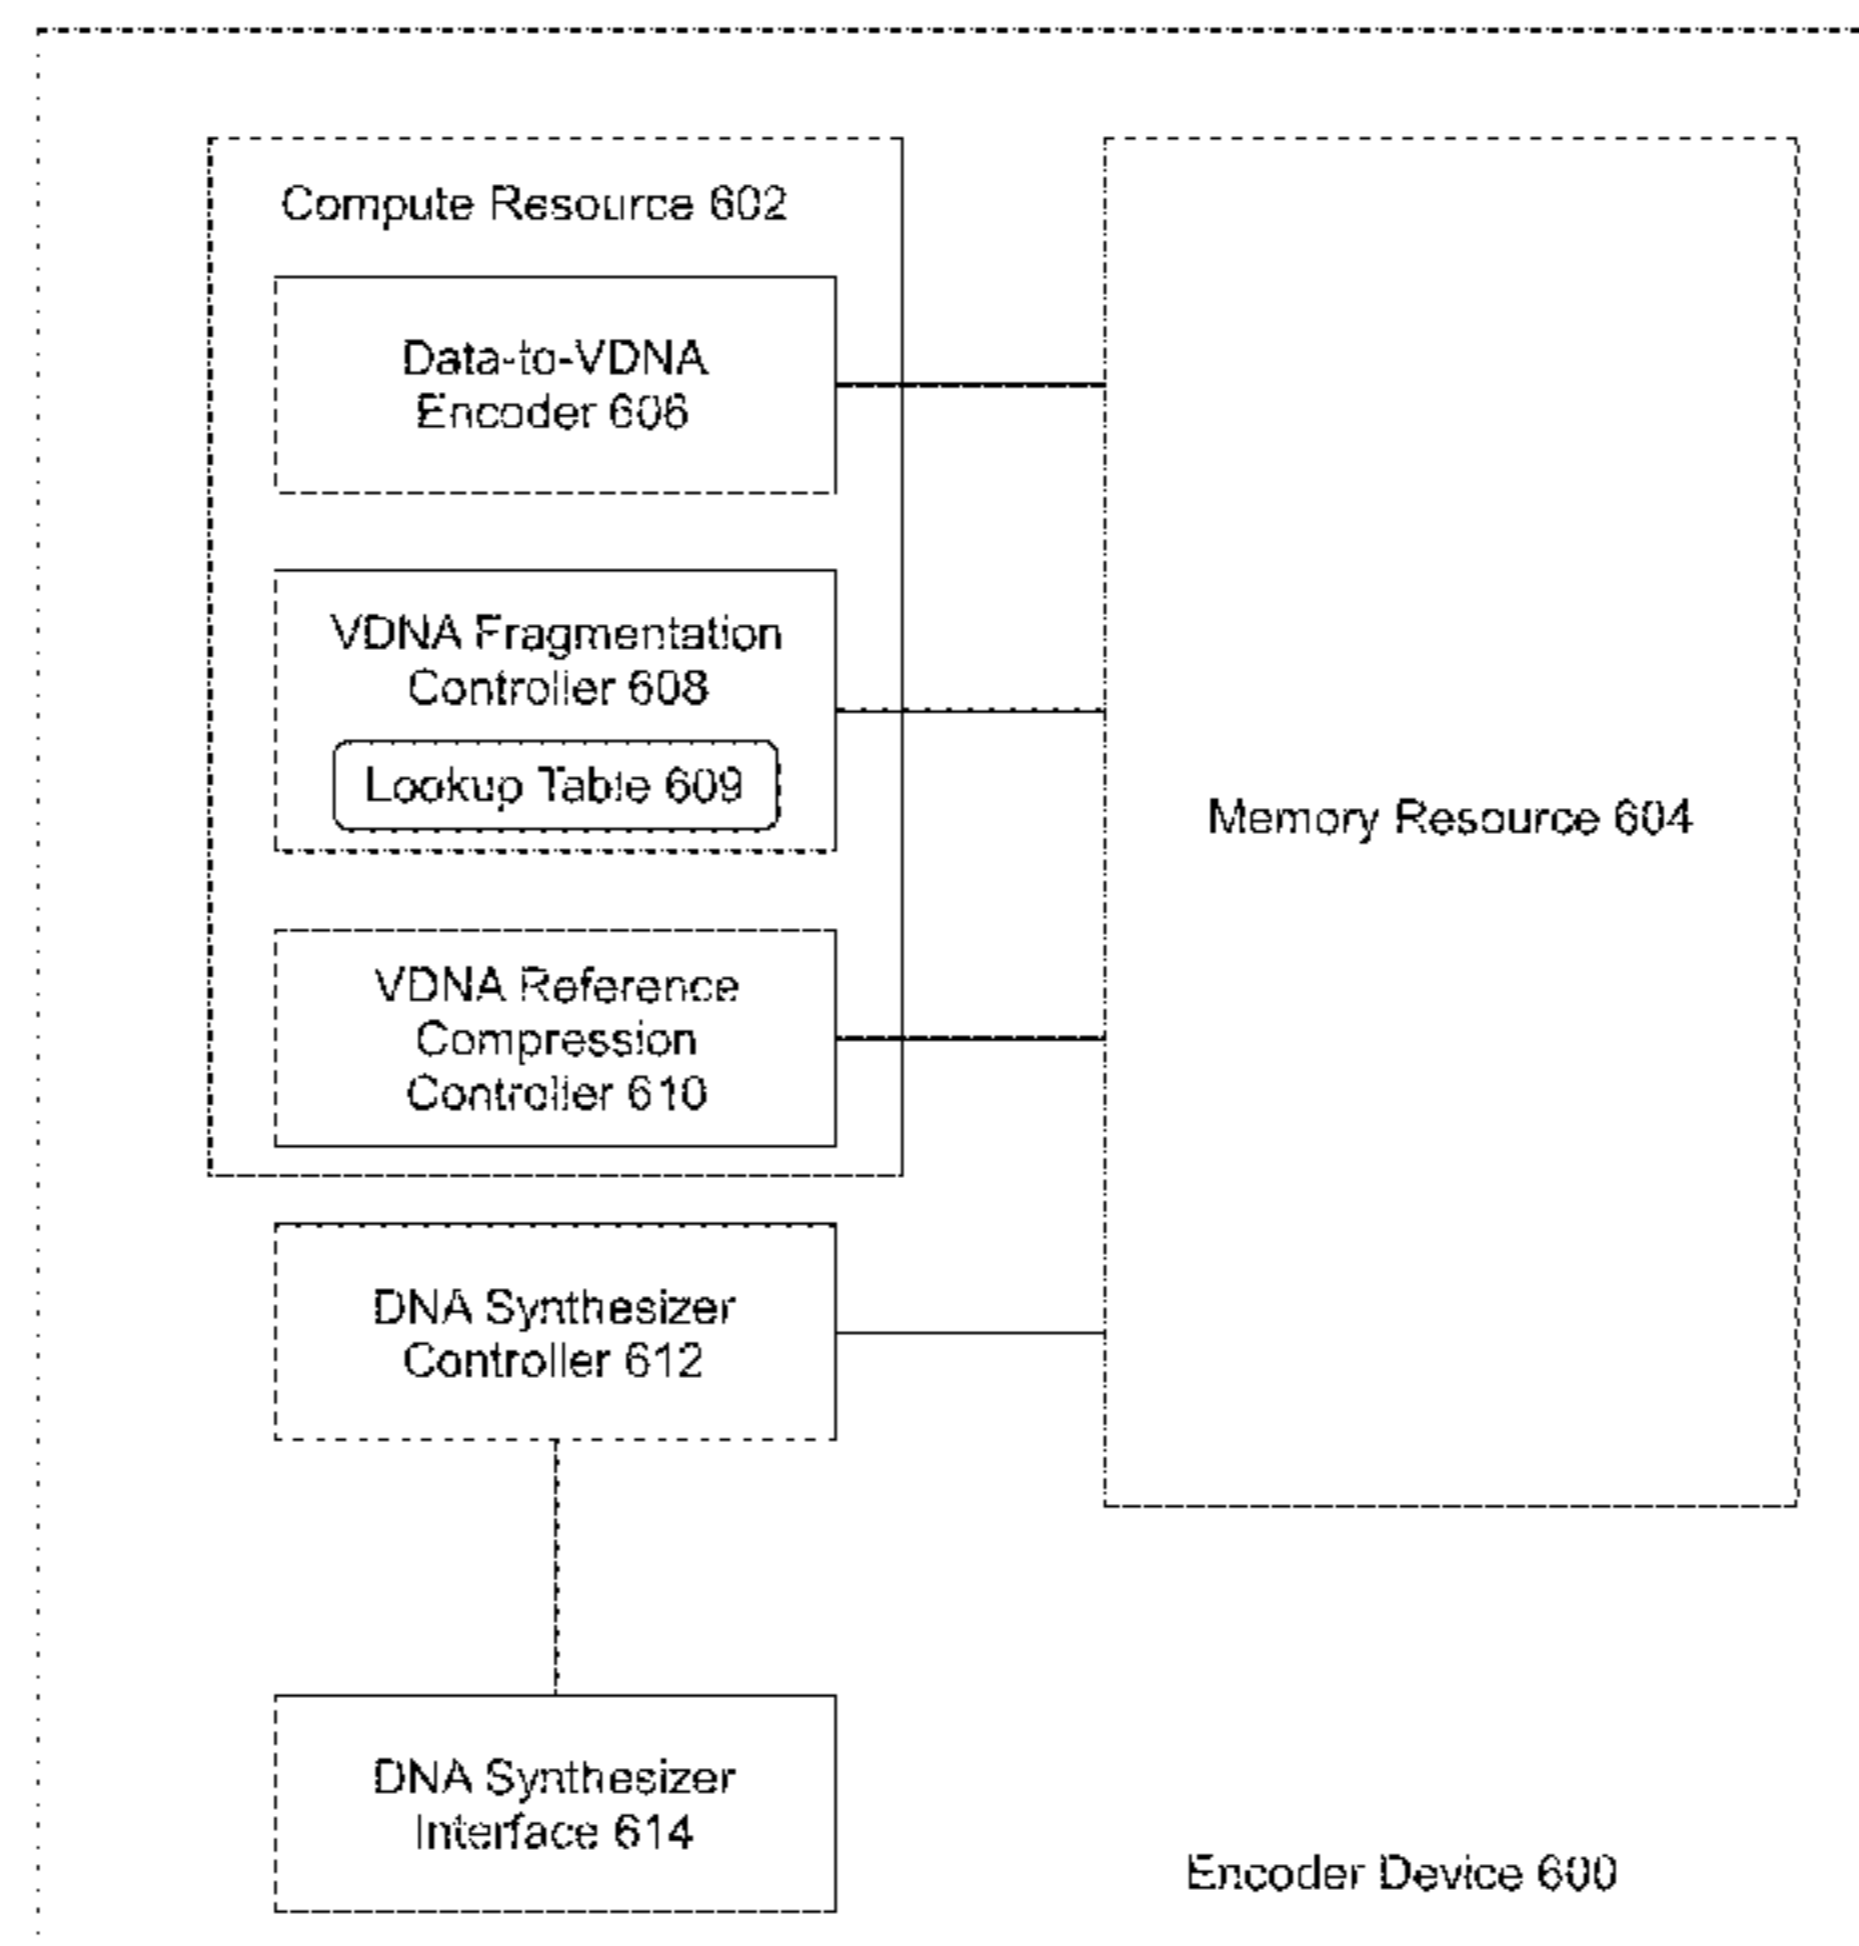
Compute Resource 602

Data-to-VDNA Encoder 606

VDNA Fragmentation Controller 608

Lookup Table 609

VDNA Reference Compression Controller 610

Memory Resource 604

DNA Synthesizer Controller 612

DNA Synthesizer Interface 614

Encoder Device 600